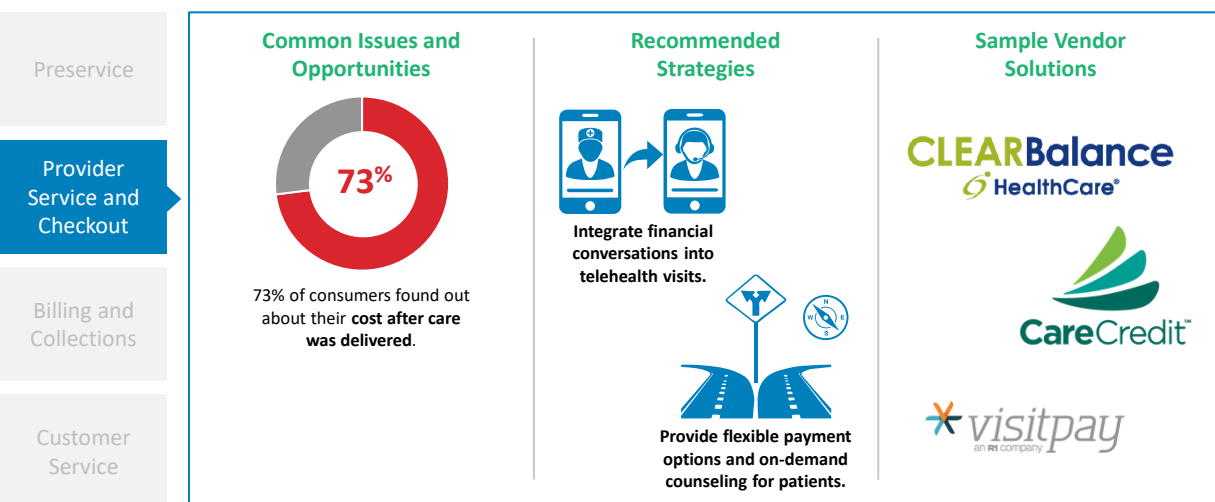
Preservice

Provider Service and Checkout

Billing and Collections

Customer Service

Common Issues and Opportunities

73%

73% of consumers found out about their **cost after care was delivered**.

Recommended Strategies

Integrate financial conversations into telehealth visits.

N
W E
S

Provide flexible payment options and on-demand counseling for patients.

Sample Vendor Solutions

CLEARBalance HealthCare®

CareCredit™

visitpay an R1 company